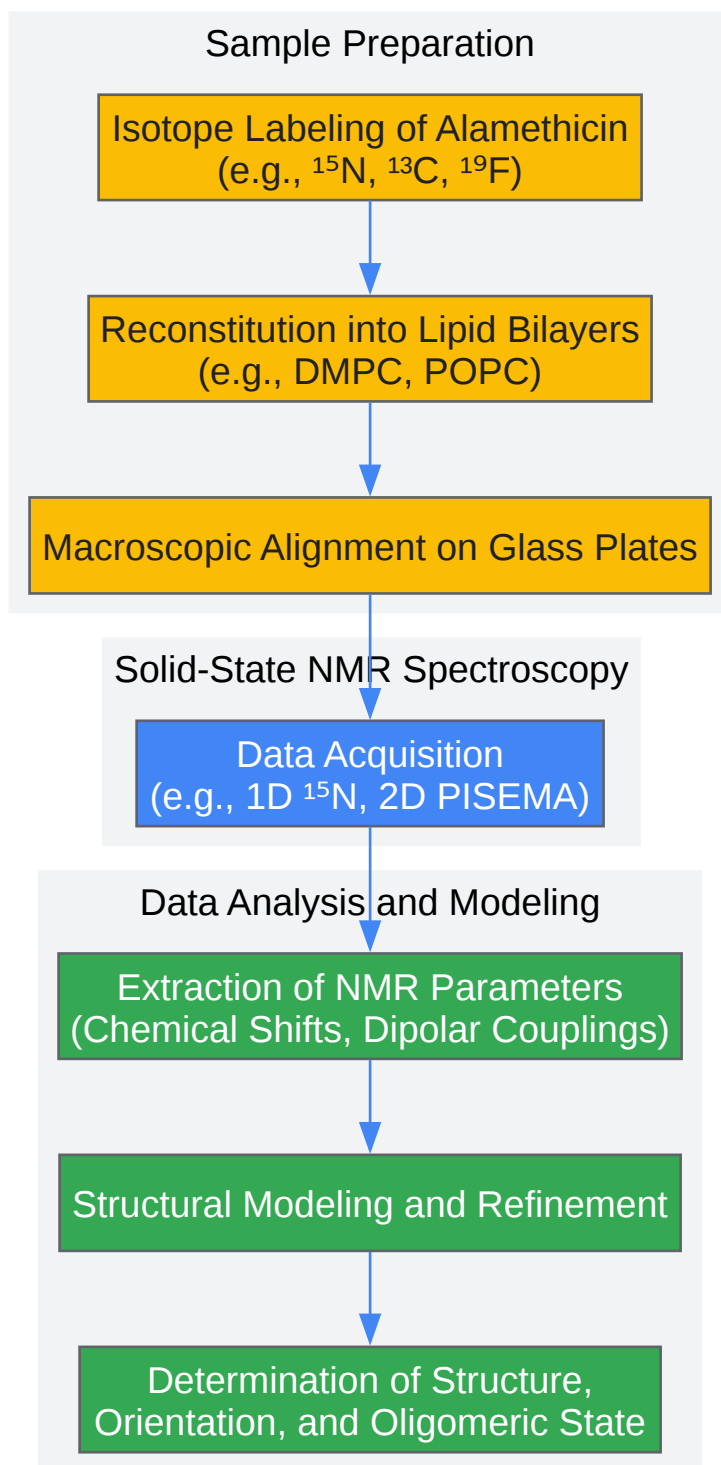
Sample Preparation

Isotope Labeling of Alamethicin (e.g., $^{15}$N, $^{13}$C, $^{19}$F)

Reconstitution into Lipid Bilayers (e.g., DMPC, POPC)

Macroscopic Alignment on Glass Plates

Solid-State NMR Spectroscopy

Data Acquisition (e.g., 1D $^{15}$N, 2D PISEMA)

Data Analysis and Modeling

Extraction of NMR Parameters (Chemical Shifts, Dipolar Couplings)

Structural Modeling and Refinement

Determination of Structure, Orientation, and Oligomeric State